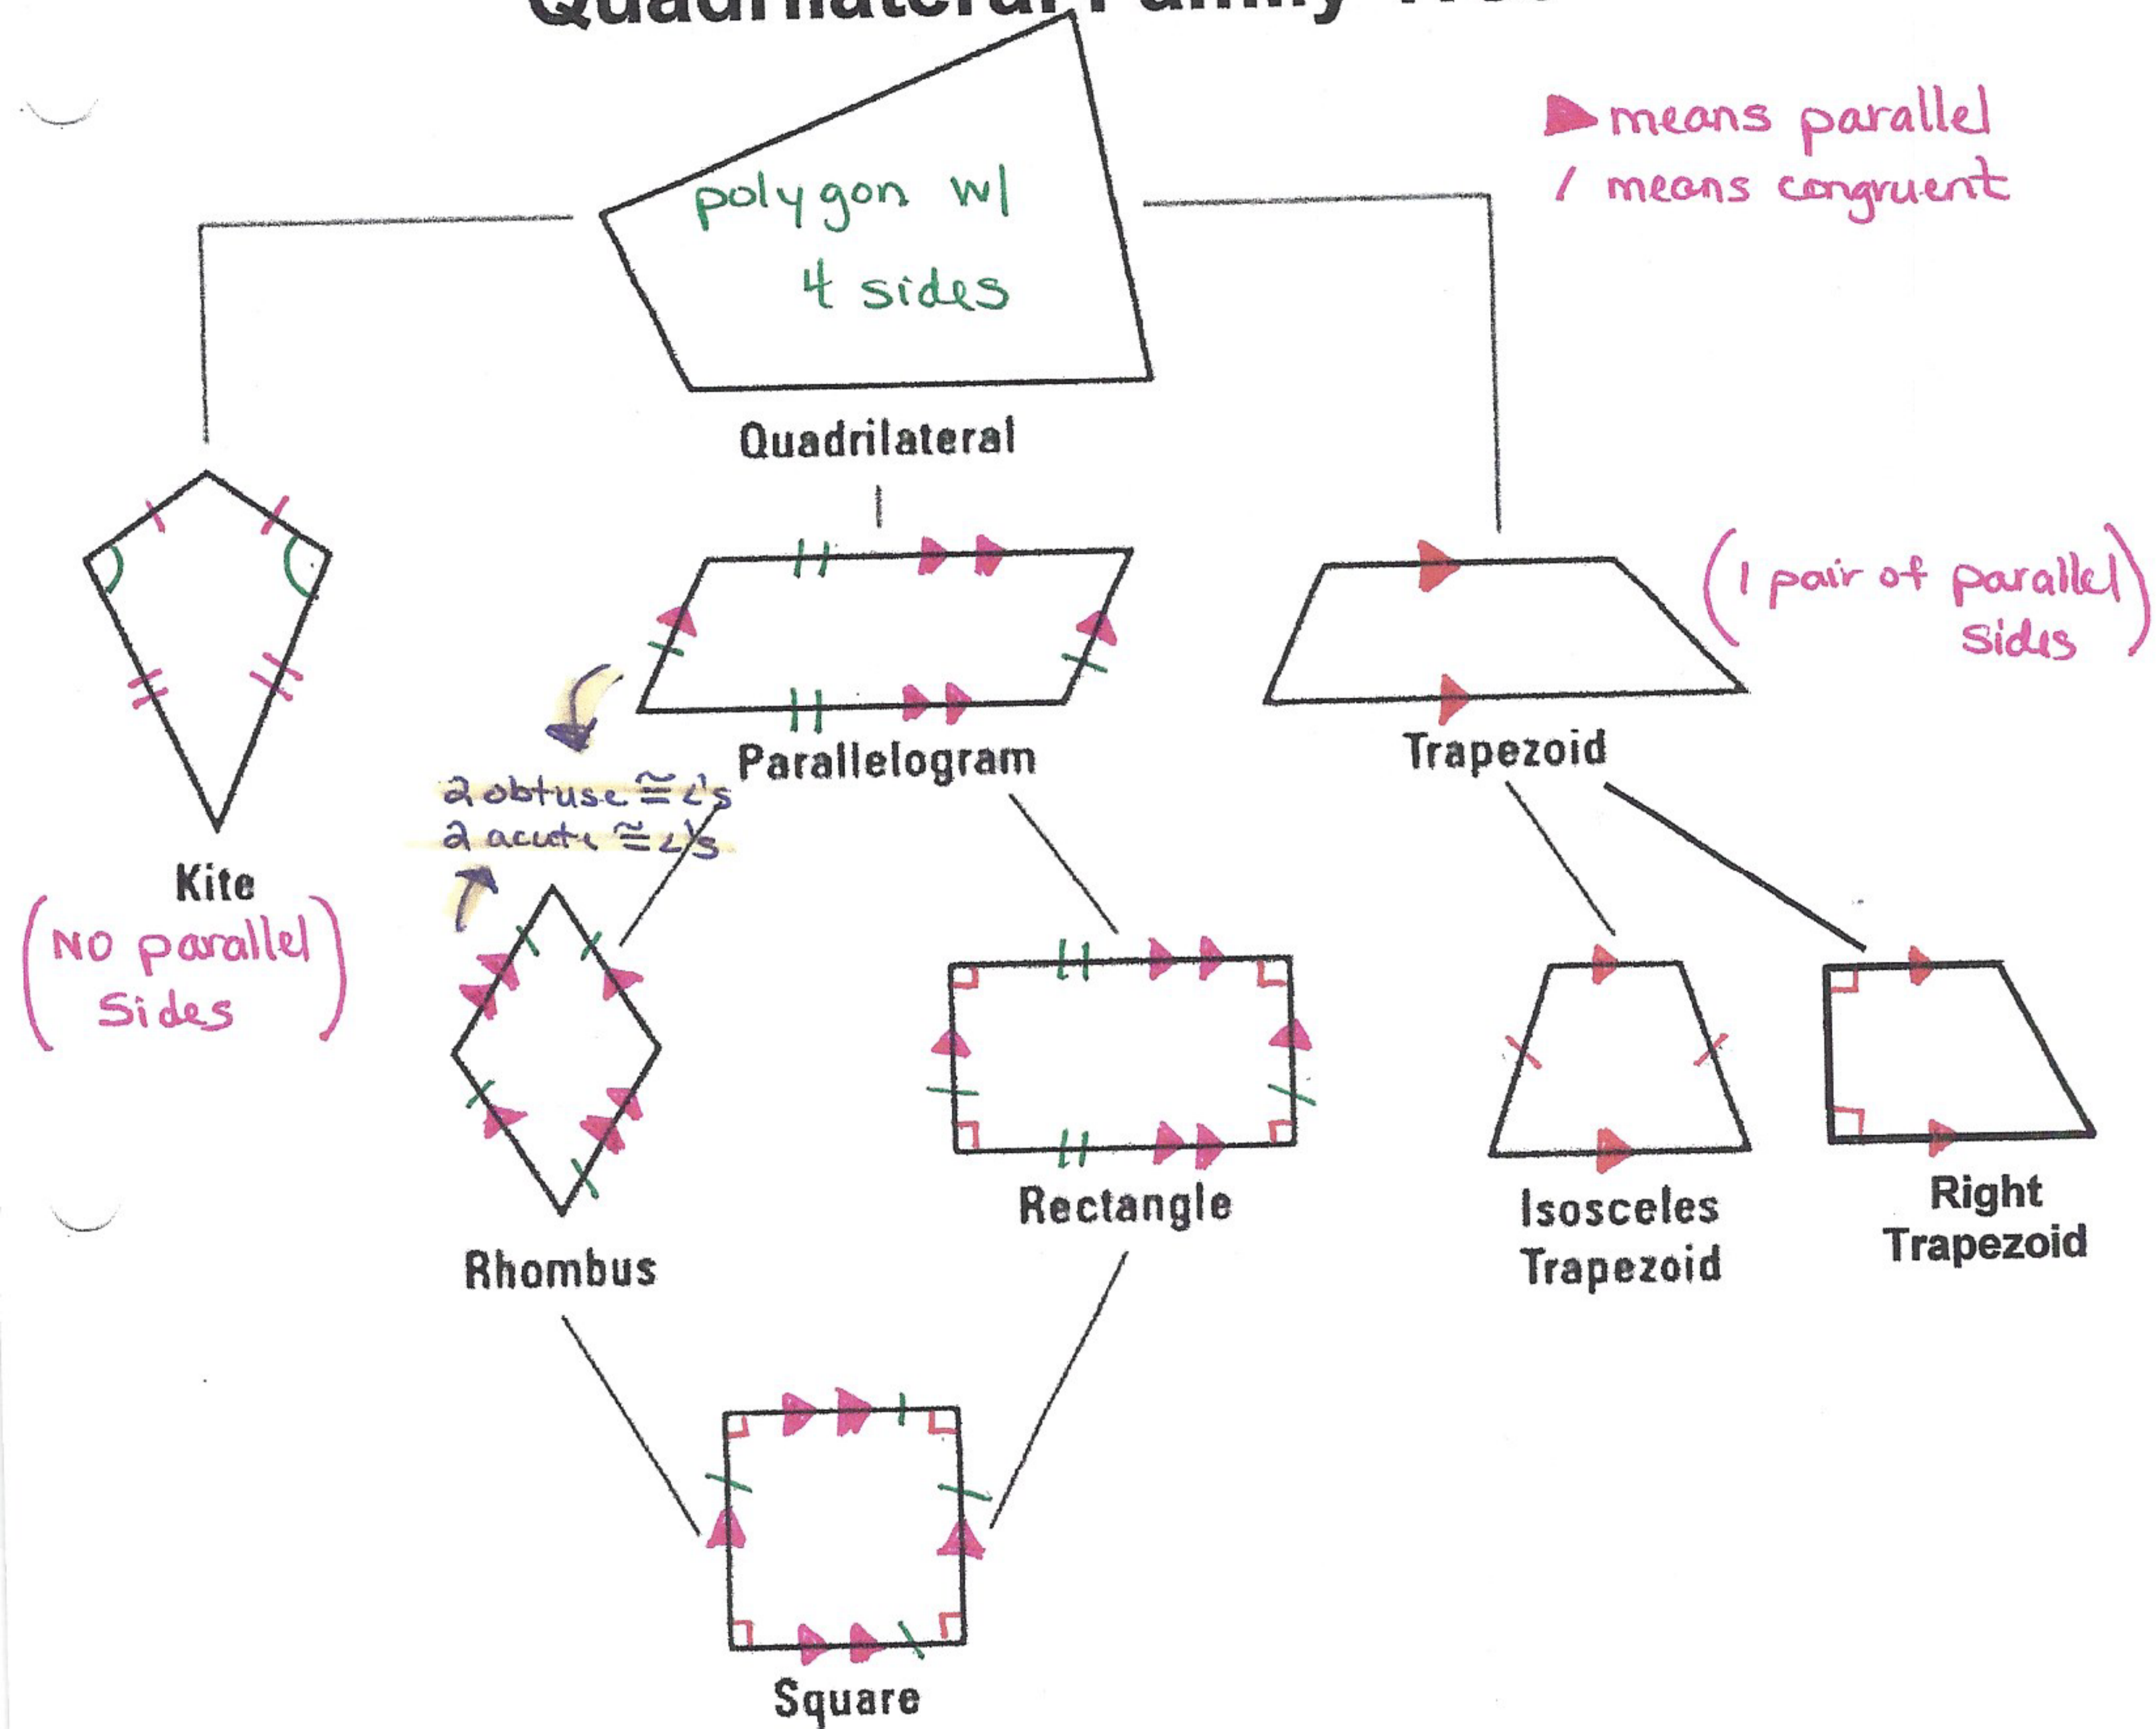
Quadrilateral Family Tree

▶ means parallel
/ means congruent

polygon w/ 4 sides

Quadrilateral

Kite
(NO parallel Sides)

Parallelogram

2 obtuse $\cong \angle$'s
2 acute $\cong \angle$'s

Trapezoid
(1 pair of parallel sides)

Rhombus

Rectangle

Isosceles Trapezoid

Right Trapezoid

Square